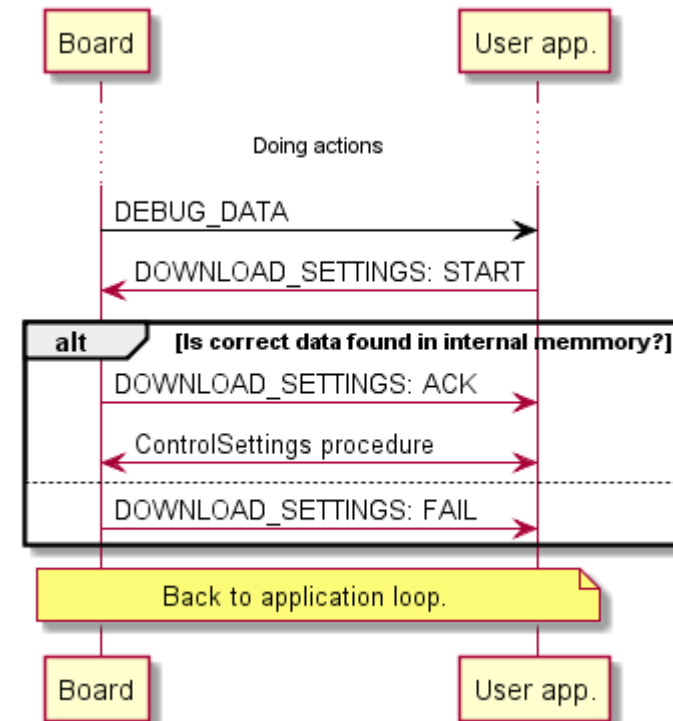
Board

User app.

Doing actions

DEBUG_DATA

DOWNLOAD_SETTINGS: START

alt

[Is correct data found in internal memmory?]

DOWNLOAD_SETTINGS: ACK

ControlSettings procedure

DOWNLOAD_SETTINGS: FAIL

Back to application loop.

Board

User app.